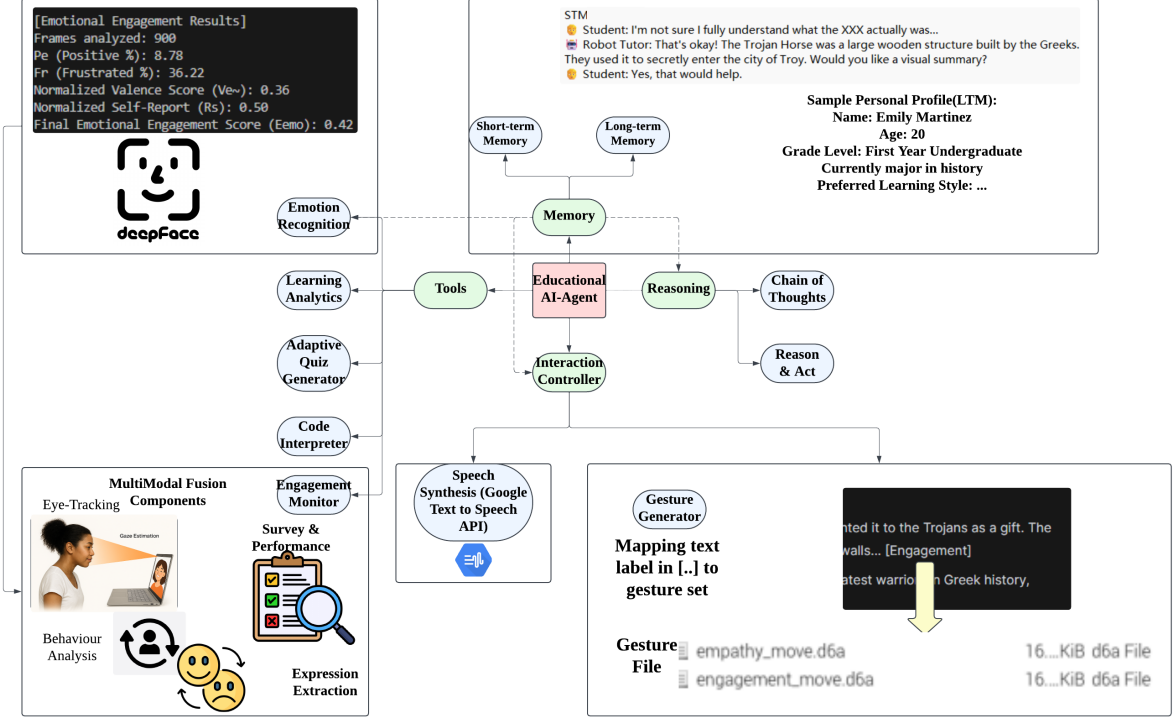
[Emotional Engagement Results]
Frames analyzed: 900
Pe (Positive %): 8.78
Fr (Frustrated %): 36.22
Normalized Valence Score (Ve~): 0.36
Normalized Self-Report (Rs): 0.50
Final Emotional Engagement Score (Eemo): 0.42

deepFace

STM
Student: I'm not sure I fully understand what the XXX actually was...
Robot Tutor: That's okay! The Trojan Horse was a large wooden structure built by the Greeks. They used it to secretly enter the city of Troy. Would you like a visual summary?
Student: Yes, that would help.

Sample Personal Profile(LTM):
Name: Emily Martinez
Age: 20
Grade Level: First Year Undergraduate
Currently major in history
Preferred Learning Style: ...

Short-term Memory

Long-term Memory

Memory

Emotion Recognition

Learning Analytics

Tools

Educational AI-Agent

Reasoning

Chain of Thoughts

Adaptive Quiz Generator

Reason & Act

Interaction Controller

Code Interpreter

Engagement Monitor

MultiModal Fusion Components

Eye-Tracking

Gaze Estimation

Survey & Performance

Behaviour Analysis

Expression Extraction

Speech Synthesis (Google Text to Speech API)

Gesture Generator

Mapping text label in [..] to gesture set

nted it to the Trojans as a gift. The
walls... [Engagement]
atest warrio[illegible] Greek history,

Gesture File

empathy_move.d6a 16....KiB d6a File
engagement_move.d6a 16....KiB d6a File